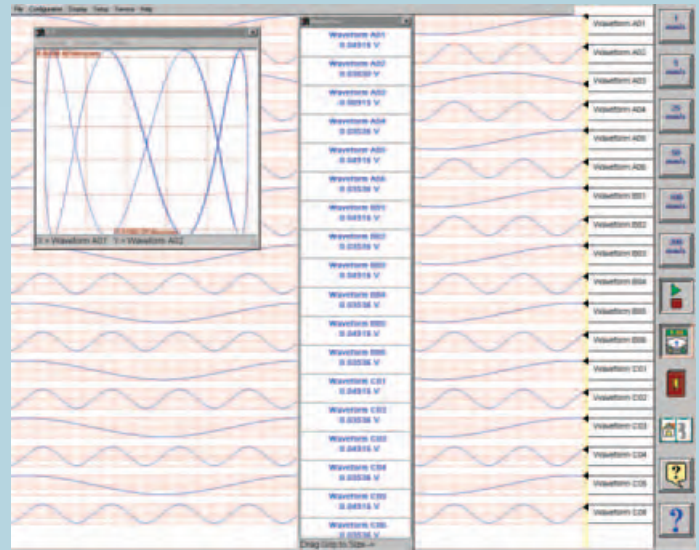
File Configure Display Setup Service Help

X = Waveform A01 Y = Waveform A02

Waveform A01
0.04915 V
Waveform A02
0.03530 V
Waveform A03
-0.00913 V
Waveform A04
0.03536 V
Waveform A05
0.04915 V
Waveform A06
0.03536 V
Waveform B01
0.04915 V
Waveform B02
0.03536 V
Waveform B03
0.04915 V
Waveform B04
0.03536 V
Waveform B05
0.04915 V
Waveform B06
0.03536 V
Waveform C01
0.04915 V
Waveform C02
0.03536 V
Waveform C03
0.04915 V
Waveform C04
0.03536 V
Waveform C05
0.04915 V
Waveform C06
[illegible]
Drag Grip to Size -->

Waveform A01
Waveform A02
Waveform A03
Waveform A04
Waveform A05
Waveform A06
Waveform B01
Waveform B02
Waveform B03
Waveform B04
Waveform B05
Waveform B06
Waveform C01
Waveform C02
Waveform C03
Waveform C04
Waveform C05
Waveform C06

1 mm/s
5 mm/s
25 mm/s
50 mm/s
100 mm/s
200 mm/s
?
?